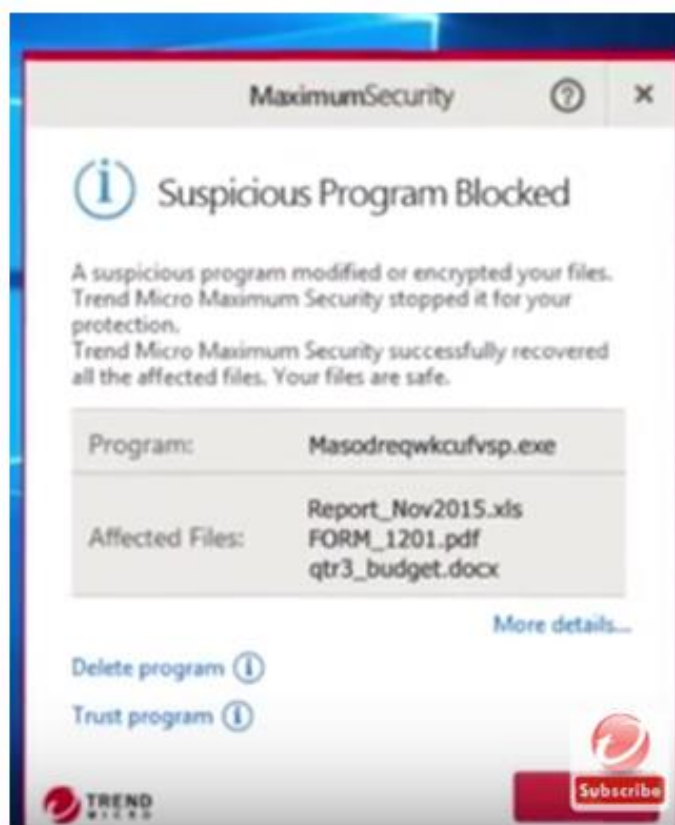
MaximumSecurity

?

×

i

Suspicious Program Blocked

A suspicious program modified or encrypted your files. Trend Micro Maximum Security stopped it for your protection.
Trend Micro Maximum Security successfully recovered all the affected files. Your files are safe.

| Program: | Masodreqwkcufvsp.exe |
|---|---|
| Affected Files: | Report_Nov2015.xls FORM_1201.pdf qtr3_budget.docx |

More details...

Delete program i

Trust program i

TREND MICRO

Subscribe